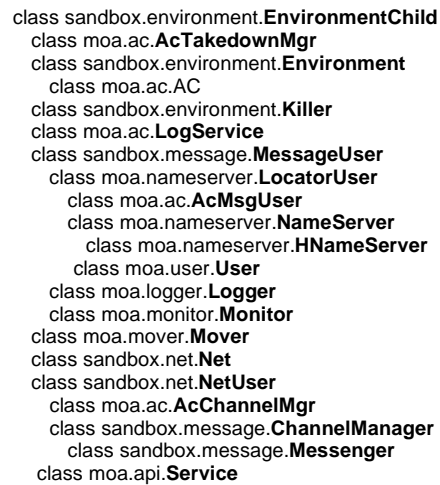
class sandbox.environment.**EnvironmentChild**
class moa.ac.**AcTakedownMgr**
class sandbox.environment.**Environment**
class moa.ac.AC
class sandbox.environment.**Killer**
class moa.ac.**LogService**
class sandbox.message.**MessageUser**
class moa.nameserver.**LocatorUser**
class moa.ac.**AcMsgUser**
class moa.nameserver.**NameServer**
class moa.nameserver.**HNameServer**
class moa.user.**User**
class moa.logger.**Logger**
class moa.monitor.**Monitor**
class moa.mover.**Mover**
class sandbox.net.**Net**
class sandbox.net.**NetUser**
class moa.ac.**AcChannelMgr**
class sandbox.message.**ChannelManager**
class sandbox.message.**Messenger**
class moa.api.**Service**